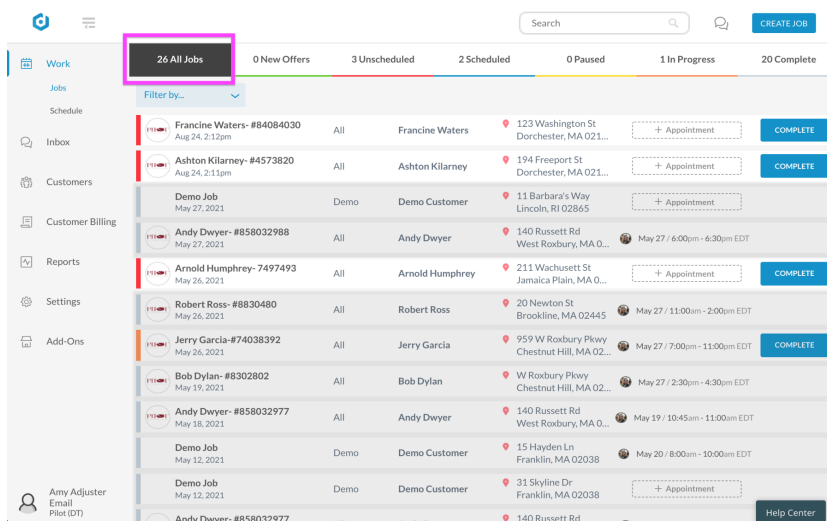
Search

CREATE JOB

Work
Jobs
Schedule
Inbox
Customers
Customer Billing
Reports
Settings
Add-Ons

Amy Adjuster
Email
Pilot (DT)

26 All Jobs | 0 New Offers | 3 Unscheduled | 2 Scheduled | 0 Paused | 1 In Progress | 20 Complete

Filter by...

| Job | Type | Customer | Address | Schedule | Action |
|---|---|---|---|---|---|
| Francine Waters- #84084030 Aug 24, 2:12pm | All | Francine Waters | 123 Washington St Dorchester, MA 021... | + Appointment | COMPLETE |
| Ashton Kilarney- #4573820 Aug 24, 2:11pm | All | Ashton Kilarney | 194 Freeport St Dorchester, MA 021... | + Appointment | COMPLETE |
| Demo Job May 27, 2021 | Demo | Demo Customer | 11 Barbara's Way Lincoln, RI 02865 | + Appointment | |
| Andy Dwyer- #858032988 May 27, 2021 | All | Andy Dwyer | 140 Russett Rd West Roxbury, MA 0... | May 27 / 6:00pm - 6:30pm EDT | |
| Arnold Humphrey- 7497493 May 26, 2021 | All | Arnold Humphrey | 211 Wachusett St Jamaica Plain, MA 0... | + Appointment | COMPLETE |
| Robert Ross- #8830480 May 26, 2021 | All | Robert Ross | 20 Newton St Brookline, MA 02445 | May 27 / 11:00am - 2:00pm EDT | |
| Jerry Garcia-#74038392 May 26, 2021 | All | Jerry Garcia | 959 W Roxbury Pkwy Chestnut Hill, MA 02... | May 27 / 7:00pm - 11:00pm EDT | COMPLETE |
| Bob Dylan- #8302802 May 19, 2021 | All | Bob Dylan | W Roxbury Pkwy Chestnut Hill, MA 02... | May 27 / 2:30pm - 4:30pm EDT | |
| Andy Dwyer- #858032977 May 18, 2021 | All | Andy Dwyer | 140 Russett Rd West Roxbury, MA 0... | May 19 / 10:45am - 11:00am EDT | |
| Demo Job May 12, 2021 | Demo | Demo Customer | 15 Hayden Ln Franklin, MA 02038 | May 20 / 8:00am - 10:00am EDT | |
| Demo Job May 12, 2021 | Demo | Demo Customer | 31 Skyline Dr Franklin, MA 02038 | + Appointment | |
| Andy Dwyer- #858032977 | | | 140 Russett Rd | | |

Help Center